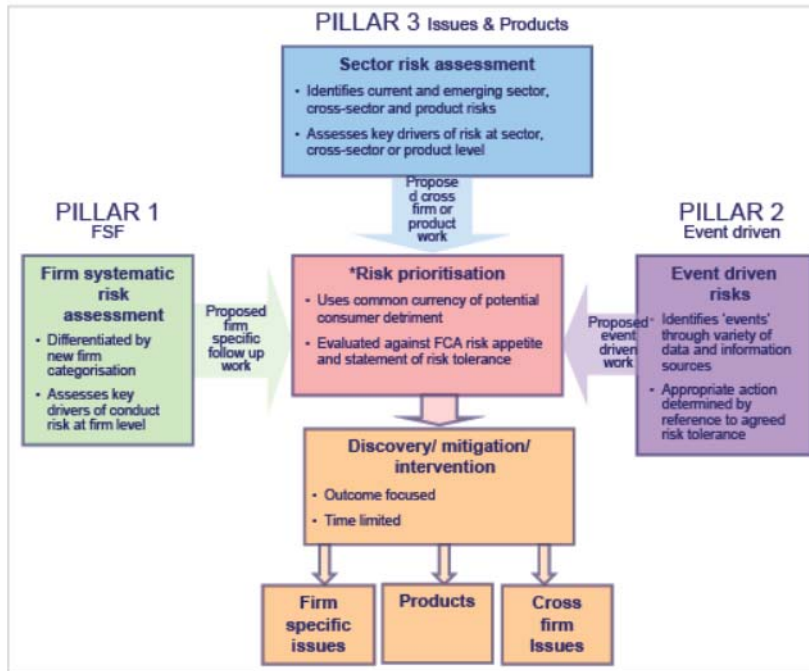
PILLAR 3 Issues & Products

Sector risk assessment
• Identifies current and emerging sector, cross-sector and product risks
• Assesses key drivers of risk at sector, cross-sector or product level

Propose d cross firm or product work

PILLAR 1
FSF

Firm systematic risk assessment
• Differentiated by new firm categorisation
• Assesses key drivers of conduct risk at firm level

Proposed firm specific follow up work

*Risk prioritisation
• Uses common currency of potential consumer detriment
• Evaluated against FCA risk appetite and statement of risk tolerance

PILLAR 2
Event driven

Event driven risks
• Identifies 'events' through variety of data and information sources
• Appropriate action determined by reference to agreed risk tolerance

Proposed event driven work

Discovery/ mitigation/ intervention
• Outcome focused
• Time limited

Firm specific issues

Products

Cross firm Issues